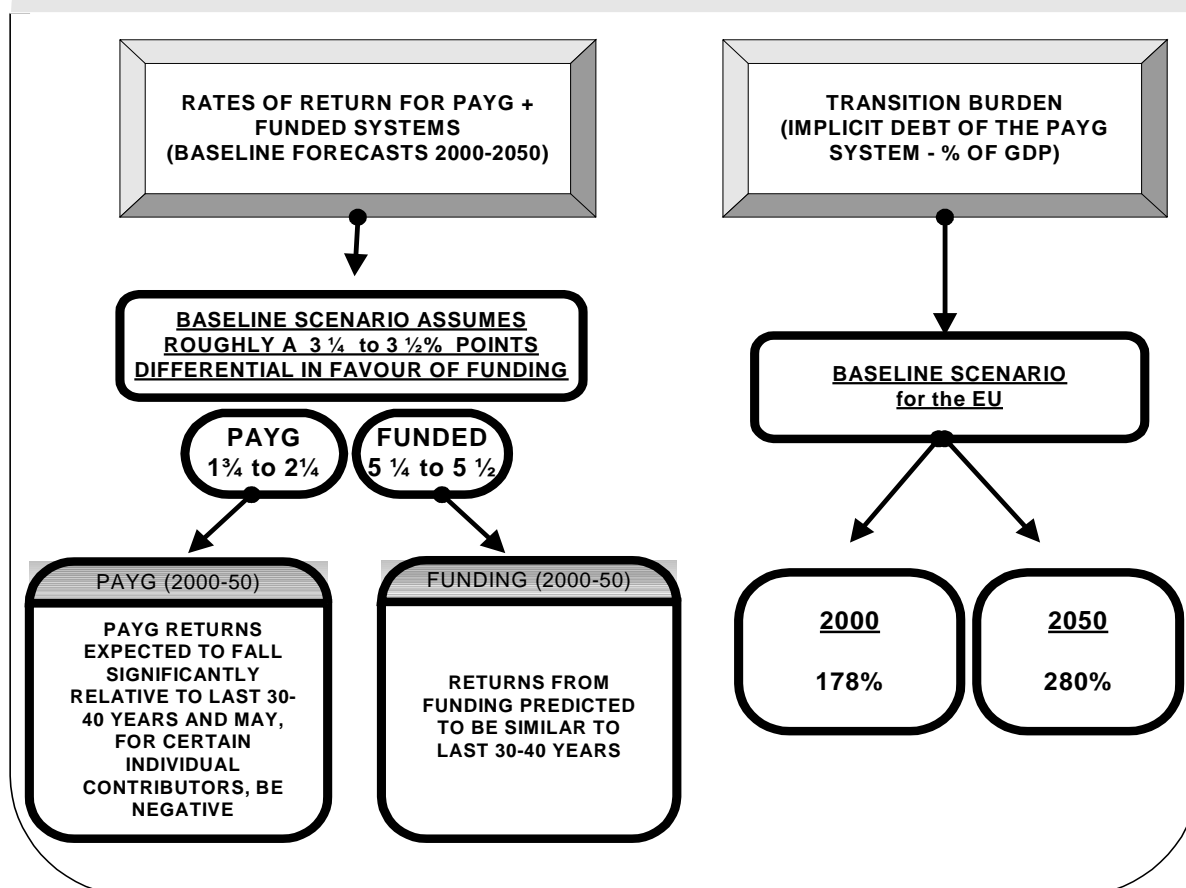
RATES OF RETURN FOR PAYG + FUNDED SYSTEMS (BASELINE FORECASTS 2000-2050)

BASELINE SCENARIO ASSUMES ROUGHLY A 3 ¼ to 3 ½% POINTS DIFFERENTIAL IN FAVOUR OF FUNDING

PAYG
1¾ to 2¼

FUNDED
5 ¼ to 5 ½

PAYG (2000-50)

PAYG RETURNS EXPECTED TO FALL SIGNIFICANTLY RELATIVE TO LAST 30-40 YEARS AND MAY, FOR CERTAIN INDIVIDUAL CONTRIBUTORS, BE NEGATIVE

FUNDING (2000-50)

RETURNS FROM FUNDING PREDICTED TO BE SIMILAR TO LAST 30-40 YEARS

TRANSITION BURDEN (IMPLICIT DEBT OF THE PAYG SYSTEM - % OF GDP)

BASELINE SCENARIO
for the EU

2000
178%

2050
280%